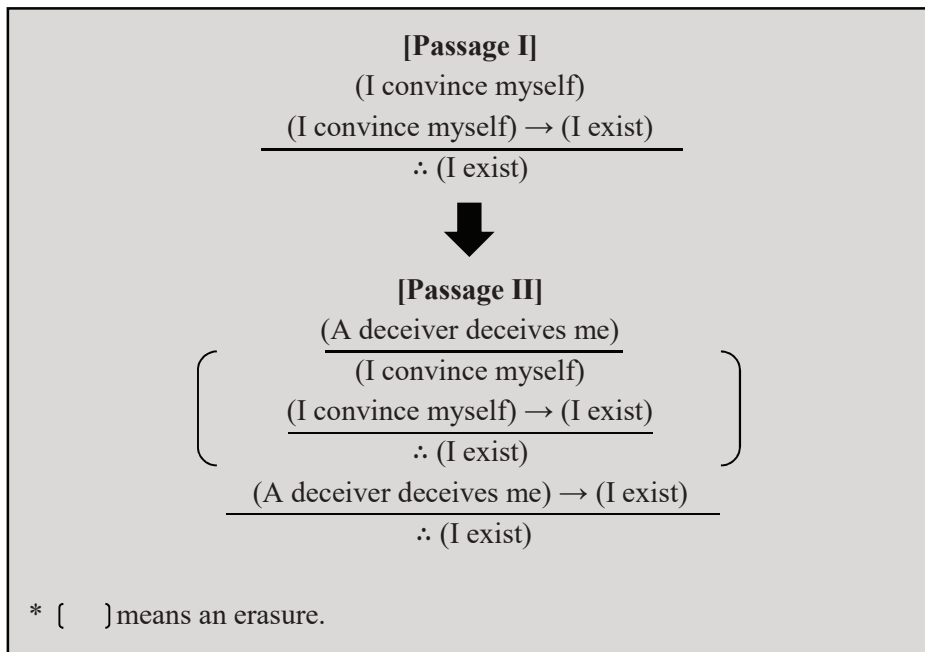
**[Passage I]**

(I convince myself)

(I convince myself) → (I exist)

∴ (I exist)

**[Passage II]**

(A deceiver deceives me)

(I convince myself)

(I convince myself) → (I exist)

∴ (I exist)

(A deceiver deceives me) → (I exist)

∴ (I exist)

* 〔 〕means an erasure.